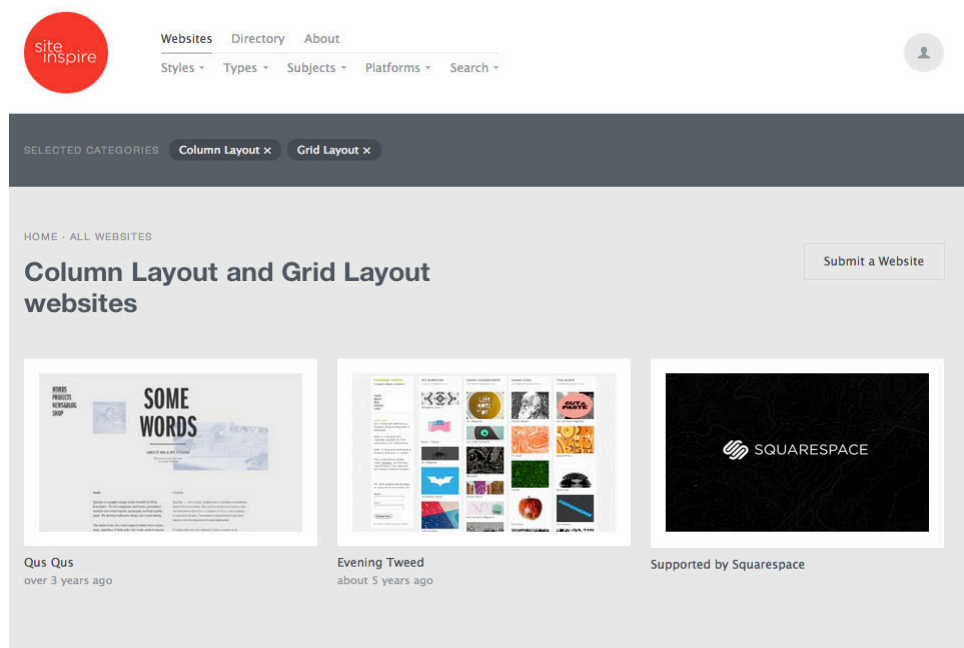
site inspire

Websites Directory About

Styles ▾ Types ▾ Subjects ▾ Platforms ▾ Search ▾

SELECTED CATEGORIES Column Layout × Grid Layout ×

HOME · ALL WEBSITES

Column Layout and Grid Layout websites

Submit a Website

WORDS
PROJECTS
NEWSABLOG
SHOP

SOME WORDS

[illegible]

Qus Qus
over 3 years ago

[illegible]

Evening Tweed
about 5 years ago

SQUARESPACE

Supported by Squarespace